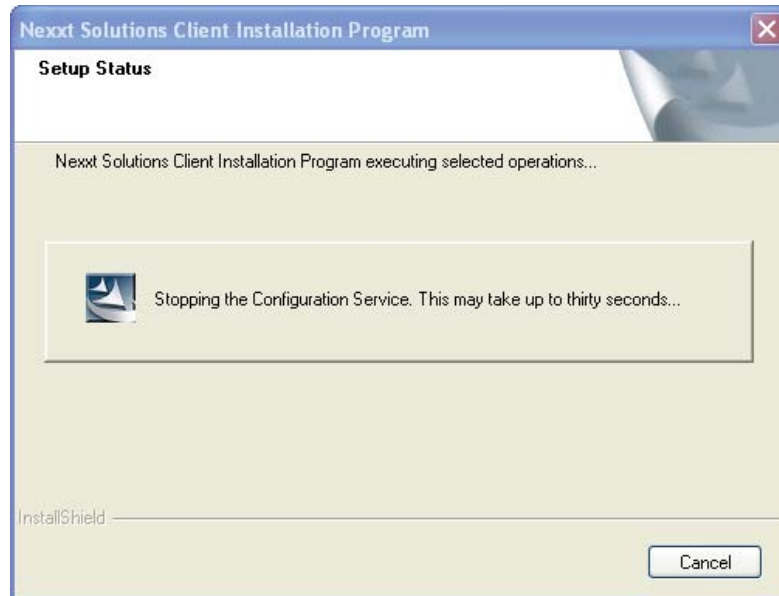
Nexxt Solutions Client Installation Program

Setup Status

Nexxt Solutions Client Installation Program executing selected operations...

Stopping the Configuration Service. This may take up to thirty seconds...

InstallShield

Cancel